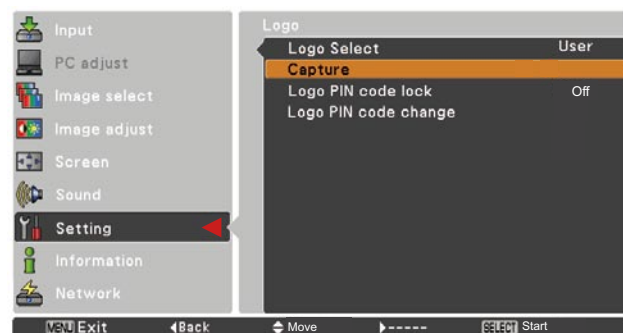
Input
PC adjust
Image select
Image adjust
Screen
Sound
Setting
Information
Network

Logo
Logo Select User
Capture
Logo PIN code lock Off
Logo PIN code change

MENU Exit ◀Back ⬍ Move ▶----- SELECT Start